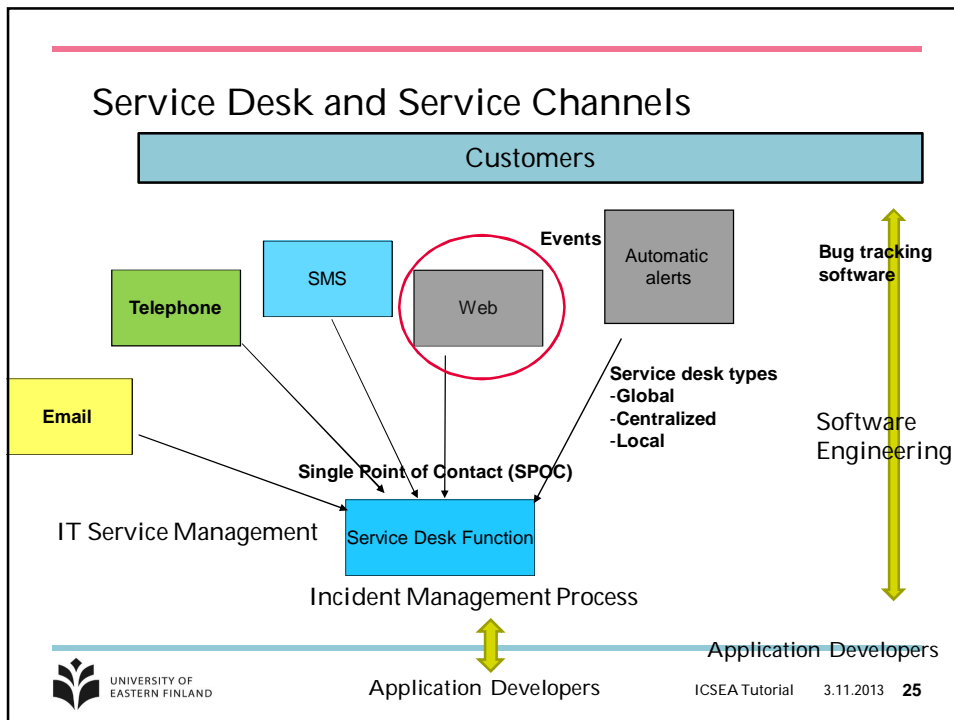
Service Desk and Service Channels

Customers

Events

Automatic alerts

Bug tracking software

SMS

Telephone

Web

Service desk types
-Global
-Centralized
-Local

Email

Software Engineering

Single Point of Contact (SPOC)

IT Service Management

Service Desk Function

Incident Management Process

Application Developers

UNIVERSITY OF EASTERN FINLAND

Application Developers

ICSEA Tutorial 3.11.2013 25